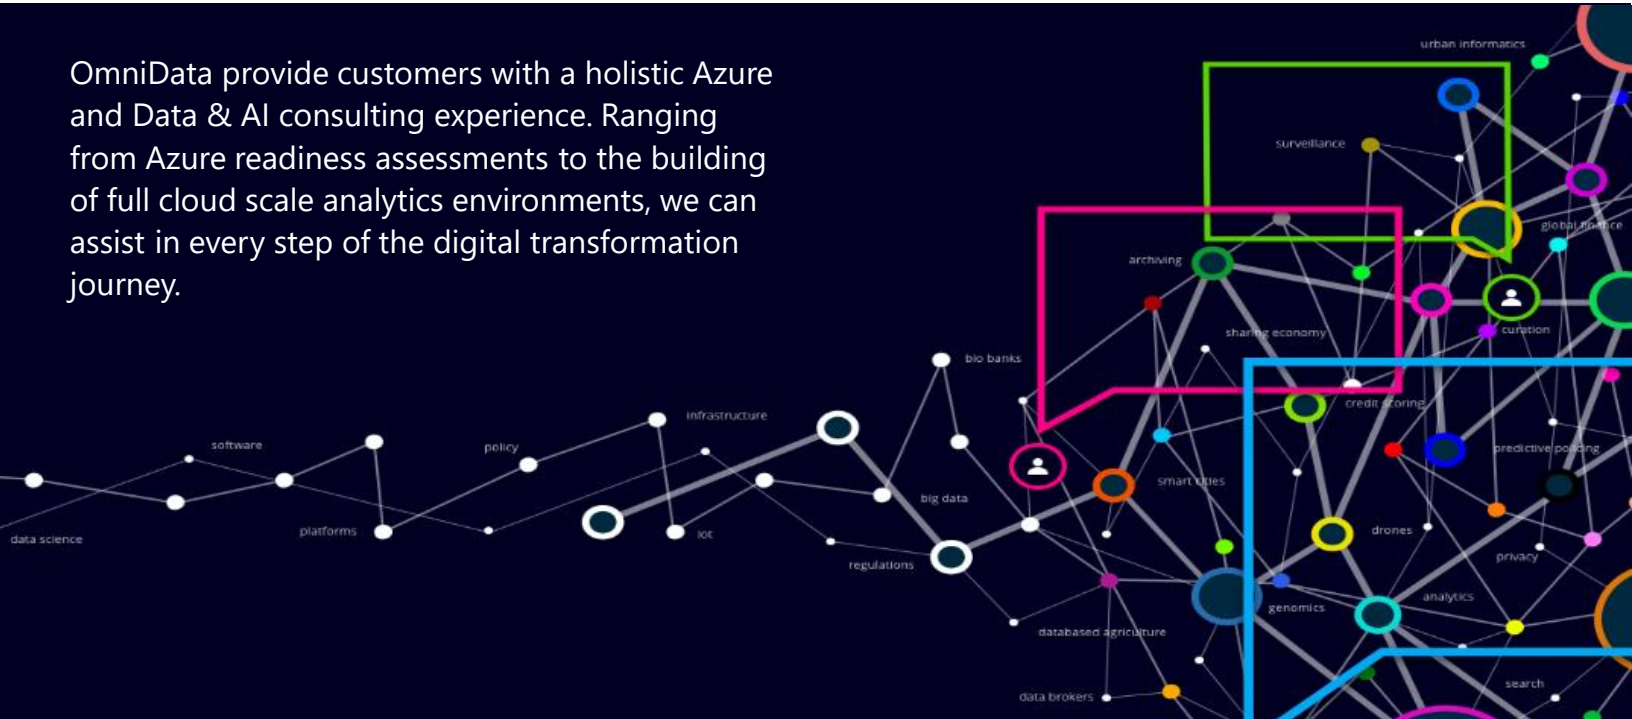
OmniData provide customers with a holistic Azure and Data & AI consulting experience. Ranging from Azure readiness assessments to the building of full cloud scale analytics environments, we can assist in every step of the digital transformation journey.

urban informatics

surveillance

global finance

archiving

curation

sharing economy

bio banks

credit scoring

infrastructure

software

policy

predictive policing

smart cities

big data

data science

platforms

iot

drones

regulations

privacy

analytics

genomics

databased agriculture

search

data brokers